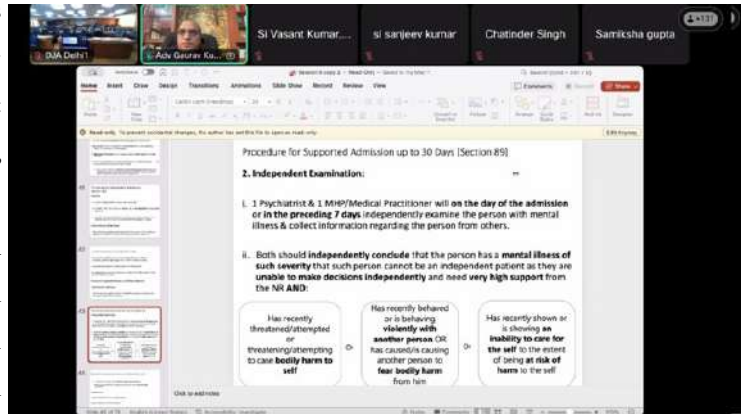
DJA Delhi
Adv Gaurav Ku...
SI Vasant Kumar...
si sanjeev kumar
Chatinder Singh
Samiksha gupta
+131

Home Insert Draw Design Transitions Animations Slide Show Record Review View

Read-only

Procedure for Supported Admission up to 30 Days [Section 89]

2. Independent Examination:

i. 1 Psychiatrist & 1 MHP/Medical Practitioner will on the day of the admission or in the preceding 7 days independently examine the person with mental illness & collect information regarding the person from others.

ii. Both should independently conclude that the person has a mental illness of such severity that such person cannot be an independent patient as they are unable to make decisions independently and need very high support from the NR AND:

Has recently threatened/attempted or threatening/attempting to case bodily harm to self

Or

Has recently behaved or is behaving violently with another person OR has caused/is causing another person to fear bodily harm from him

Or

Has recently shown or is showing an inability to care for the self to the extent of being at risk of harm to the self

Click to add notes